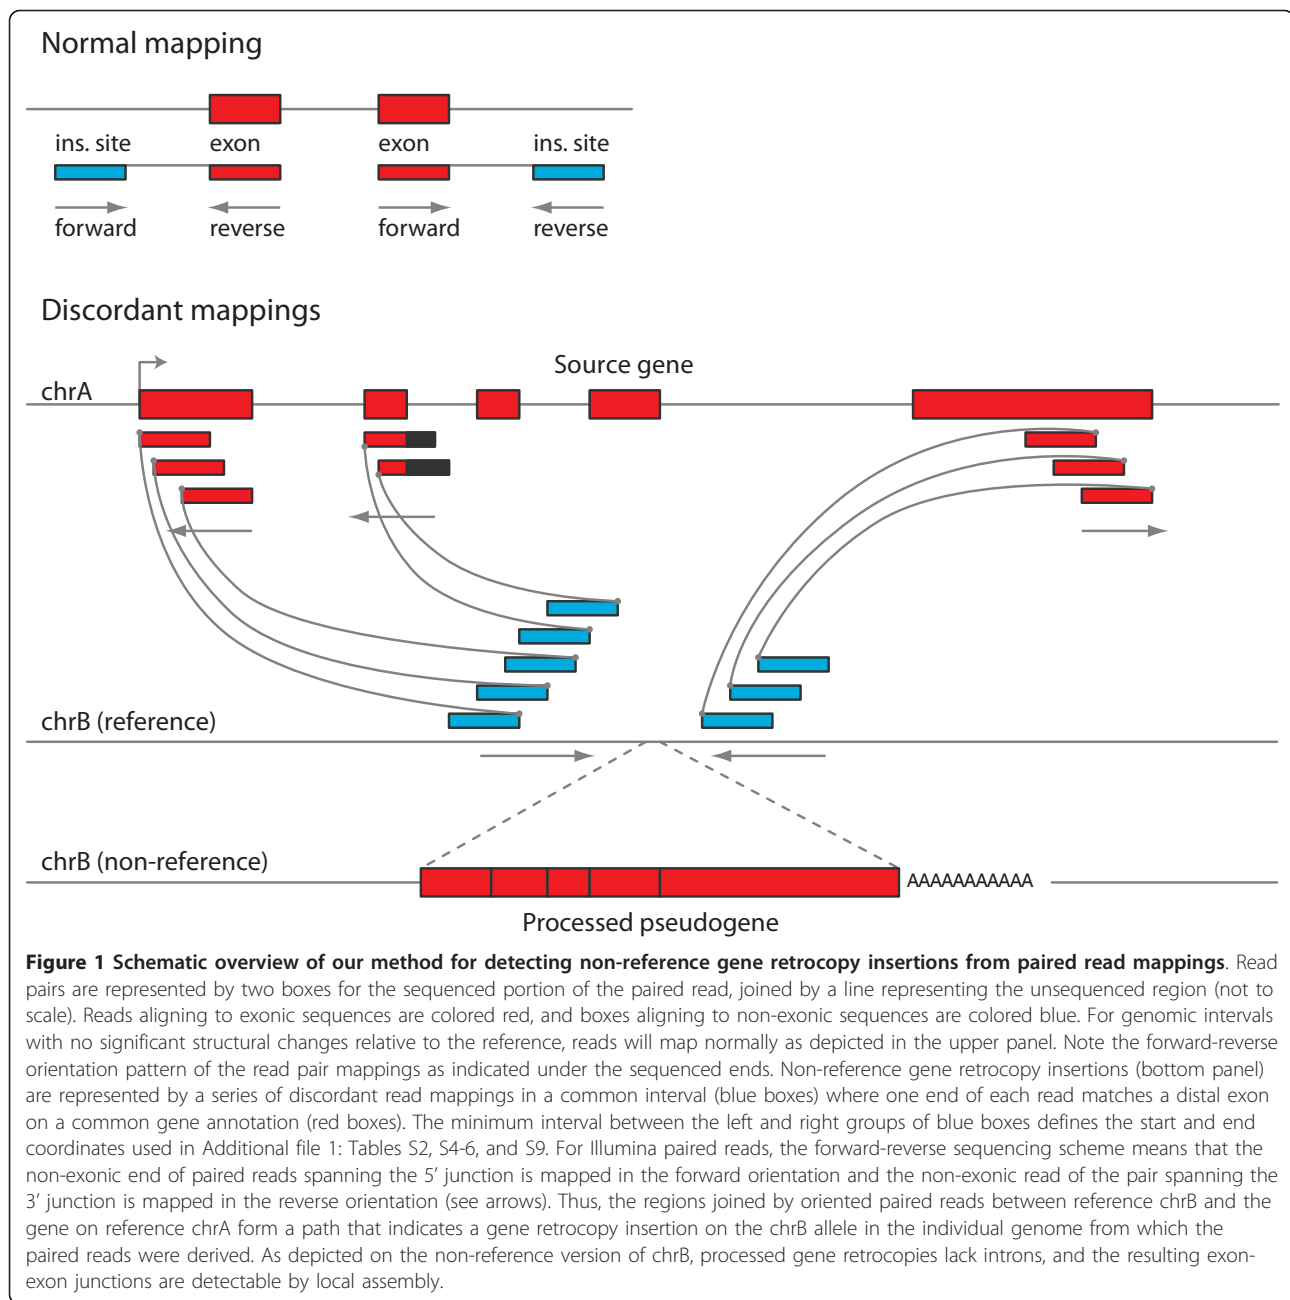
Normal mapping

ins. site exon exon ins. site

forward reverse forward reverse

Discordant mappings

Source gene

chrA

chrB (reference)

chrB (non-reference)

AAAAAAAAAAA

Processed pseudogene

**Figure 1 Schematic overview of our method for detecting non-reference gene retrocopy insertions from paired read mappings**. Read pairs are represented by two boxes for the sequenced portion of the paired read, joined by a line representing the unsequenced region (not to scale). Reads aligning to exonic sequences are colored red, and boxes aligning to non-exonic sequences are colored blue. For genomic intervals with no significant structural changes relative to the reference, reads will map normally as depicted in the upper panel. Note the forward-reverse orientation pattern of the read pair mappings as indicated under the sequenced ends. Non-reference gene retrocopy insertions (bottom panel) are represented by a series of discordant read mappings in a common interval (blue boxes) where one end of each read matches a distal exon on a common gene annotation (red boxes). The minimum interval between the left and right groups of blue boxes defines the start and end coordinates used in Additional file 1: Tables S2, S4-6, and S9. For Illumina paired reads, the forward-reverse sequencing scheme means that the non-exonic end of paired reads spanning the 5′ junction is mapped in the forward orientation and the non-exonic read of the pair spanning the 3′ junction is mapped in the reverse orientation (see arrows). Thus, the regions joined by oriented paired reads between reference chrB and the gene on reference chrA form a path that indicates a gene retrocopy insertion on the chrB allele in the individual genome from which the paired reads were derived. As depicted on the non-reference version of chrB, processed gene retrocopies lack introns, and the resulting exon-exon junctions are detectable by local assembly.